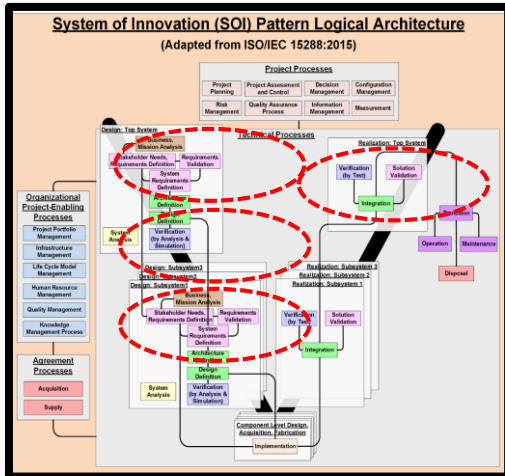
System of Innovation (SOI) Pattern Logical Architecture

(Adapted from ISO/IEC 15288:2015)

Project Processes

Project Planning

Project Assessment and Control

Decision Management

Configuration Management

Risk Management

Quality Assurance Process

Information Management

Measurement

Technical Processes

Design: Top System

Business, Mission Analysis

Stakeholder Needs, Requirements Definition

Requirements Validation

System Requirements Definition

Architecture Definition

Design Definition

System Analysis

Verification (by Analysis & Simulation)

Realization: Top System

Verification (by Test)

Solution Validation

Integration

Transition

Operation

Maintenance

Disposal

Organizational Project-Enabling Processes

Project Portfolio Management

Infrastructure Management

Life Cycle Model Management

Human Resource Management

Quality Management

Knowledge Management Process

Agreement Processes

Acquisition

Supply

Design: Subsystem3

Design: Subsystem2

Design: Subsystem1

Business, Mission Analysis

Stakeholder Needs, Requirements Definition

Requirements Validation

System Requirements Definition

Architecture Definition

Design Definition

System Analysis

Verification (by Analysis & Simulation)

Realization: Subsystem 3

Realization: Subsystem 2

Realization: Subsystem 1

Verification (by Test)

Solution Validation

Integration

Component Level Design, Acquisition, Fabrication

Implementation